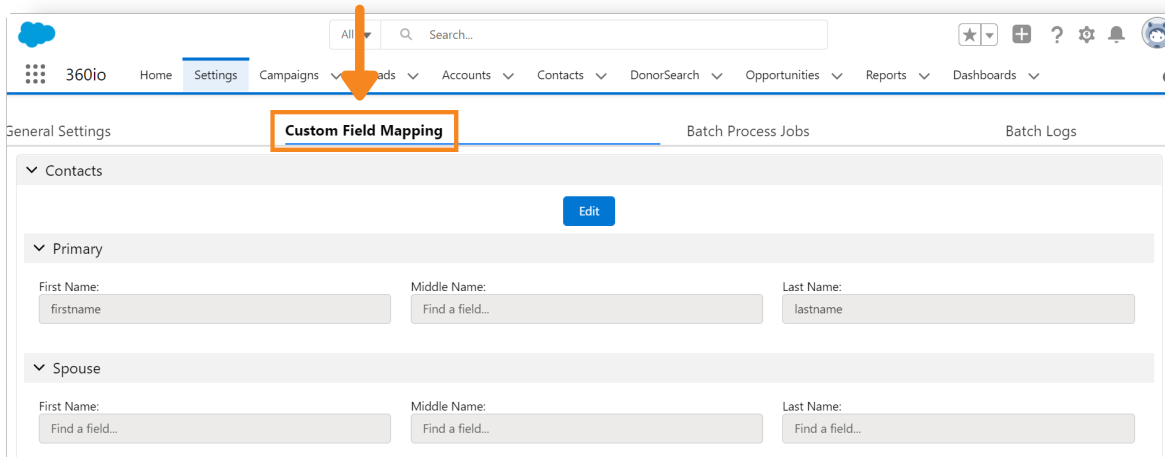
All
Search...

360io Home Settings Campaigns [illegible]ads Accounts Contacts DonorSearch Opportunities Reports Dashboards

General Settings
Custom Field Mapping
Batch Process Jobs
Batch Logs

Contacts
Edit

Primary
First Name:
firstname
Middle Name:
Find a field...
Last Name:
lastname

Spouse
First Name:
Find a field...
Middle Name:
Find a field...
Last Name:
Find a field...